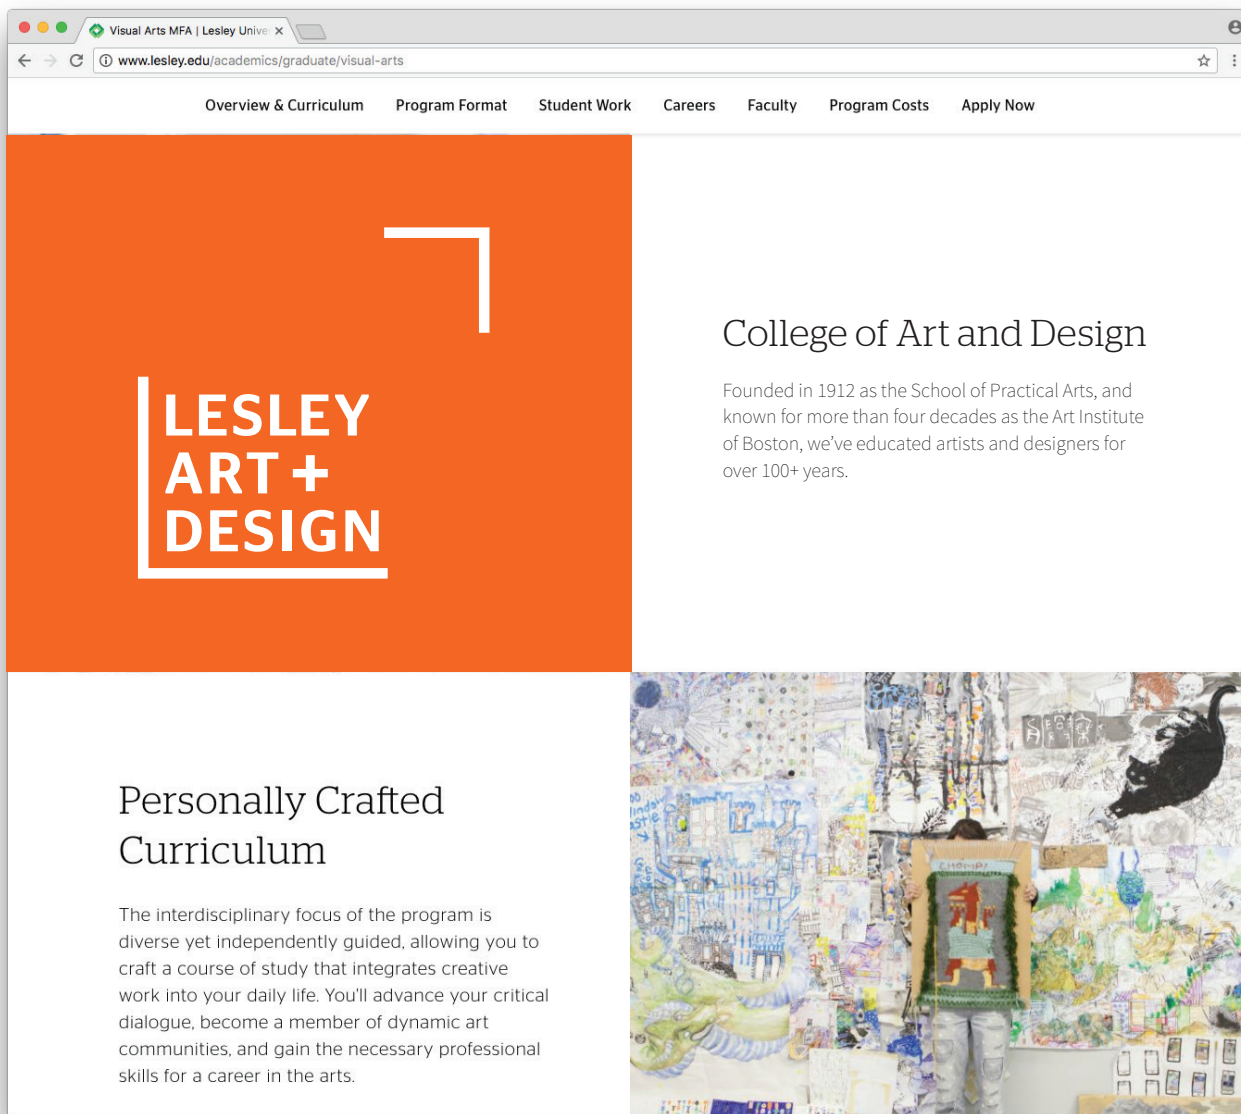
Visual Arts MFA | Lesley Unive ×

www.lesley.edu/academics/graduate/visual-arts

Overview & Curriculum Program Format Student Work Careers Faculty Program Costs Apply Now

LESLEY ART + DESIGN

College of Art and Design

Founded in 1912 as the School of Practical Arts, and known for more than four decades as the Art Institute of Boston, we've educated artists and designers for over 100+ years.

Personally Crafted Curriculum

The interdisciplinary focus of the program is diverse yet independently guided, allowing you to craft a course of study that integrates creative work into your daily life. You'll advance your critical dialogue, become a member of dynamic art communities, and gain the necessary professional skills for a career in the arts.